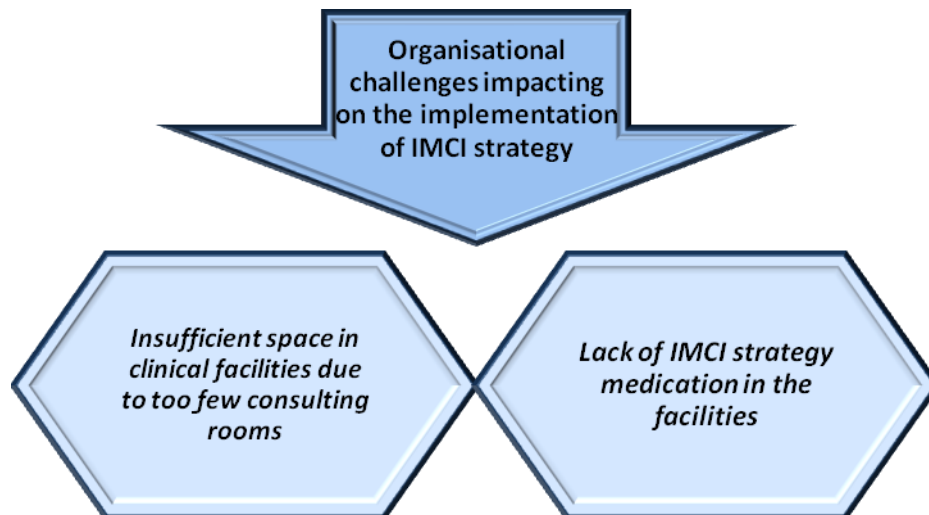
Organisational challenges impacting on the implementation of IMCI strategy

Insufficient space in clinical facilities due to too few consulting rooms

Lack of IMCI strategy medication in the facilities